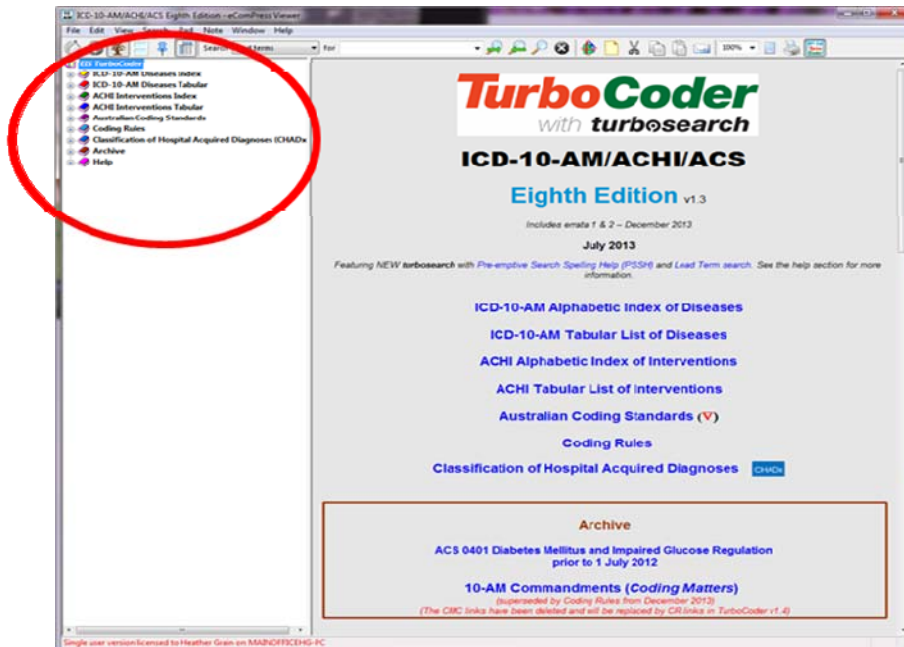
ICD-10-AM/ACHI/ACS Eighth Edition - eComPress Viewer

File Edit View Search Tool Note Window Help

Search: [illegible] terms for 100%

TurboCoder
ICD-10-AM Diseases Index
ICD-10-AM Diseases Tabular
ACHI Interventions Index
ACHI Interventions Tabular
Australian Coding Standards
Coding Rules
Classification of Hospital Acquired Diagnoses (CHADx
Archive
Help

TurboCoder
with turbosearch

ICD-10-AM/ACHI/ACS

Eighth Edition v1.3

Includes errata 1 & 2 – December 2013

July 2013

Featuring NEW turbosearch with Pre-emptive Search Spelling Help (PSSH) and Lead Term search. See the help section for more information.

ICD-10-AM Alphabetic Index of Diseases

ICD-10-AM Tabular List of Diseases

ACHI Alphabetic Index of Interventions

ACHI Tabular List of Interventions

Australian Coding Standards (V)

Coding Rules

Classification of Hospital Acquired Diagnoses CHADx

Archive

ACS 0401 Diabetes Mellitus and Impaired Glucose Regulation prior to 1 July 2012

10-AM Commandments (Coding Matters)
(superseded by Coding Rules from December 2013)
(The CMC links have been deleted and will be replaced by CR links in TurboCoder v1.4)

Single user version licensed to Heather Grain on MAINOFFICEHG-PC